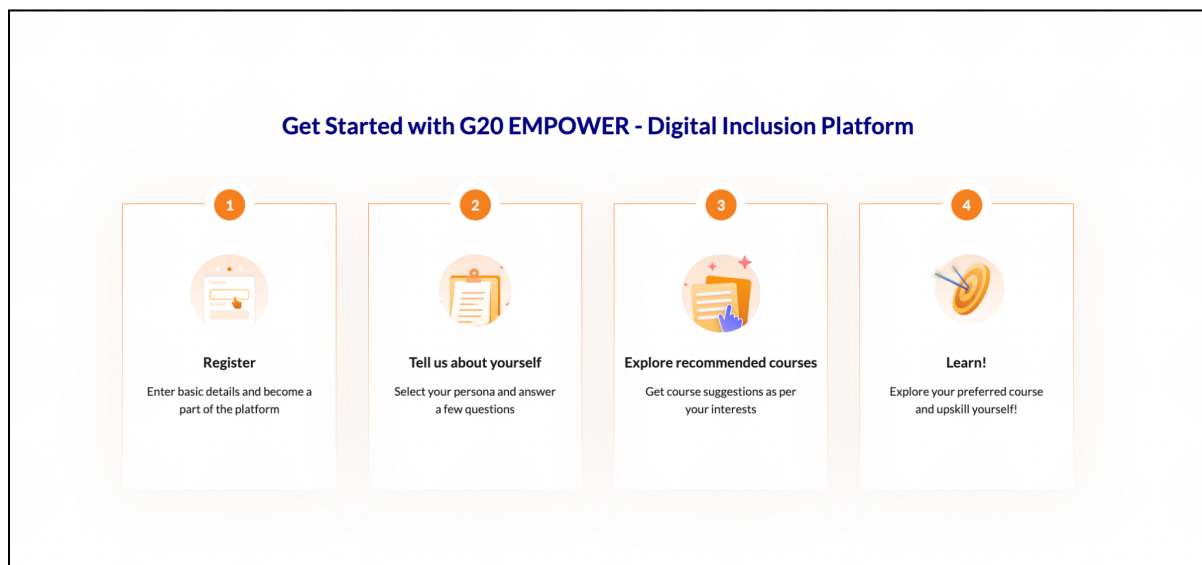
Get Started with G20 EMPOWER - Digital Inclusion Platform

1

Register

Enter basic details and become a part of the platform

2

Tell us about yourself

Select your persona and answer a few questions

3

Explore recommended courses

Get course suggestions as per your interests

4

Learn!

Explore your preferred course and upskill yourself!